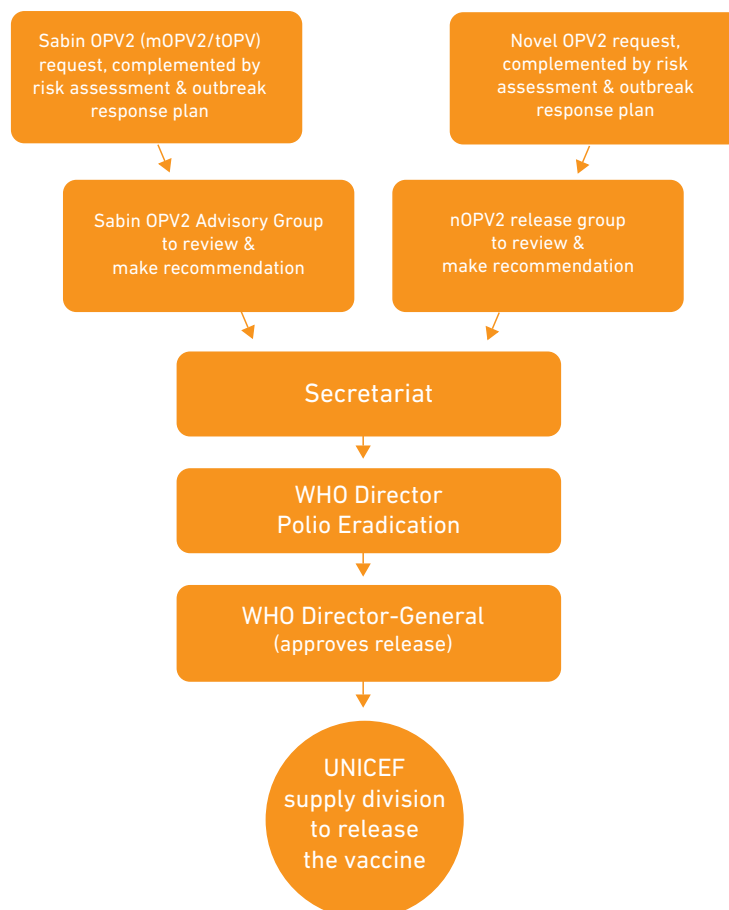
Sabin OPV2 (mOPV2/tOPV) request, complemented by risk assessment & outbreak response plan

Novel OPV2 request, complemented by risk assessment & outbreak response plan

Sabin OPV2 Advisory Group to review & make recommendation

nOPV2 release group to review & make recommendation

Secretariat

WHO Director Polio Eradication

WHO Director-General (approves release)

UNICEF supply division to release the vaccine